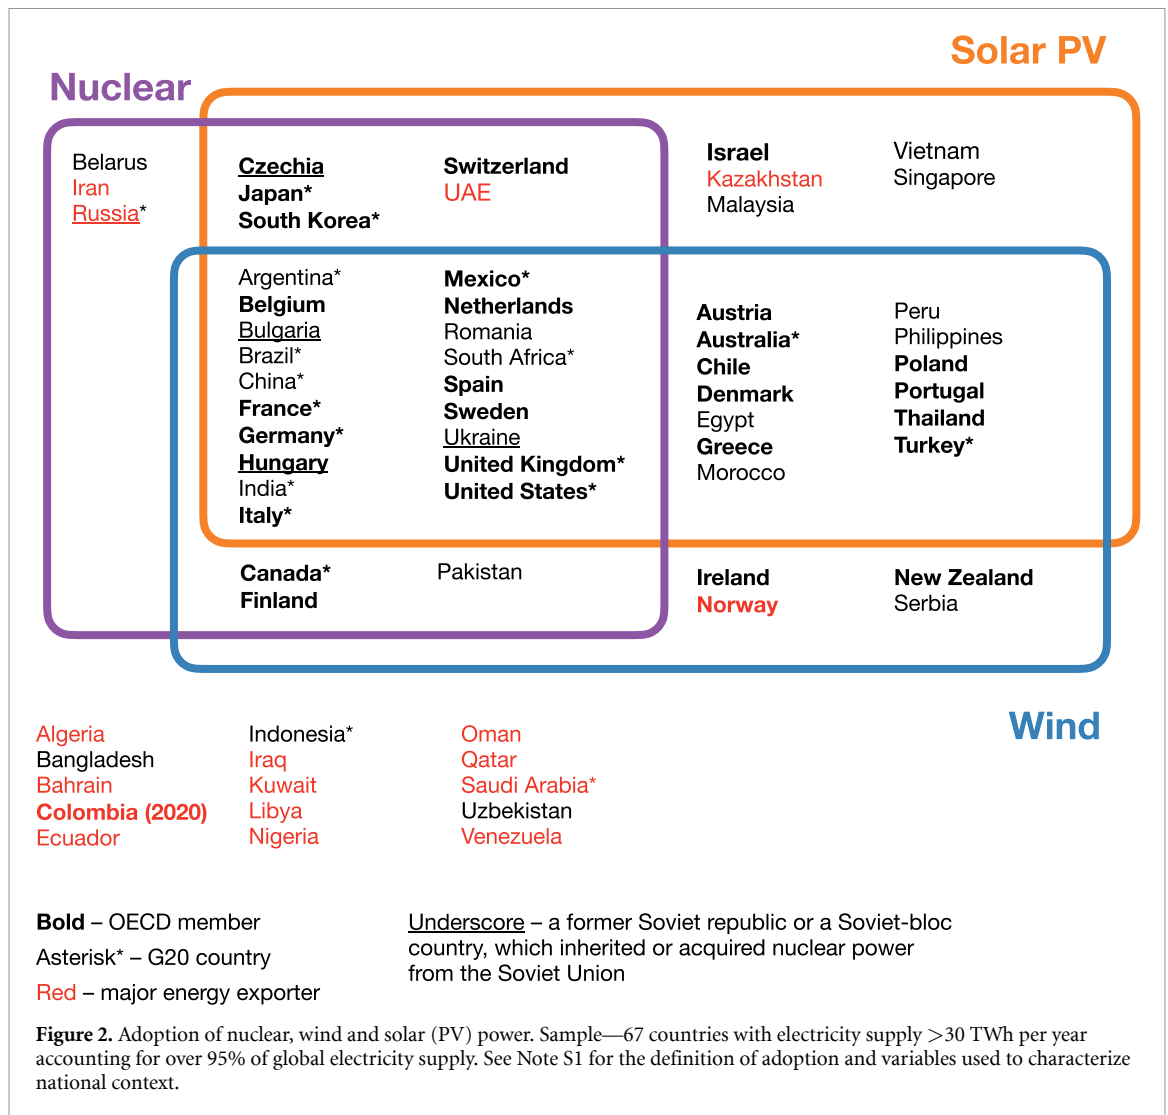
Solar PV

Nuclear

Belarus
Iran
Russia*

Czechia
Japan*
South Korea*

Switzerland
UAE

Israel
Kazakhstan
Malaysia

Vietnam
Singapore

Argentina*
Belgium
Bulgaria
Brazil*
China*
France*
Germany*
Hungary
India*
Italy*

Mexico*
Netherlands
Romania
South Africa*
Spain
Sweden
Ukraine
United Kingdom*
United States*

Austria
Australia*
Chile
Denmark
Egypt
Greece
Morocco

Peru
Philippines
Poland
Portugal
Thailand
Turkey*

Canada*
Finland

Pakistan

Ireland
Norway

New Zealand
Serbia

Wind

Algeria
Bangladesh
Bahrain
Colombia (2020)
Ecuador

Indonesia*
Iraq
Kuwait
Libya
Nigeria

Oman
Qatar
Saudi Arabia*
Uzbekistan
Venezuela

Bold – OECD member
Asterisk* – G20 country
Red – major energy exporter

Underscore – a former Soviet republic or a Soviet-bloc country, which inherited or acquired nuclear power from the Soviet Union

Figure 2. Adoption of nuclear, wind and solar (PV) power. Sample—67 countries with electricity supply >30 TWh per year accounting for over 95% of global electricity supply. See Note S1 for the definition of adoption and variables used to characterize national context.